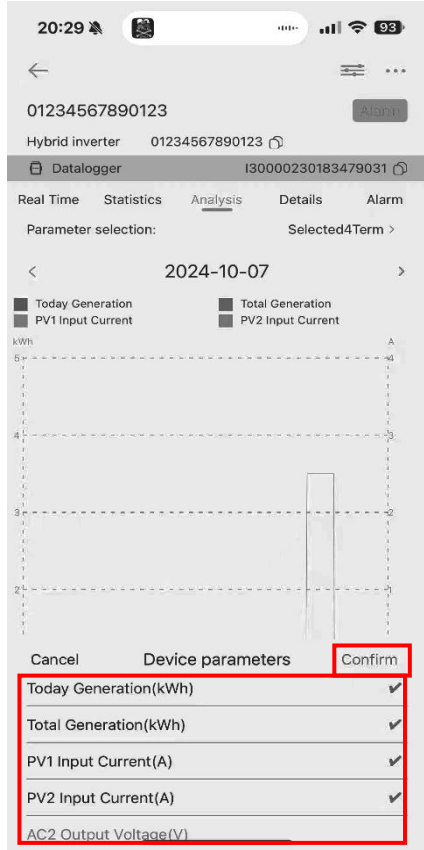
20:29 93

01234567890123 Alarm

Hybrid inverter 01234567890123

Datalogger I30000230183479031

Real Time Statistics Analysis Details Alarm

Parameter selection: Selected4Term >

< 2024-10-07 >

Today Generation Total Generation
PV1 Input Current PV2 Input Current

kWh A
5 4
4 3
3 2
2 1

Cancel Device parameters Confirm

Today Generation(kWh) ✔
Total Generation(kWh) ✔
PV1 Input Current(A) ✔
PV2 Input Current(A) ✔
AC2 Output Voltage(V)